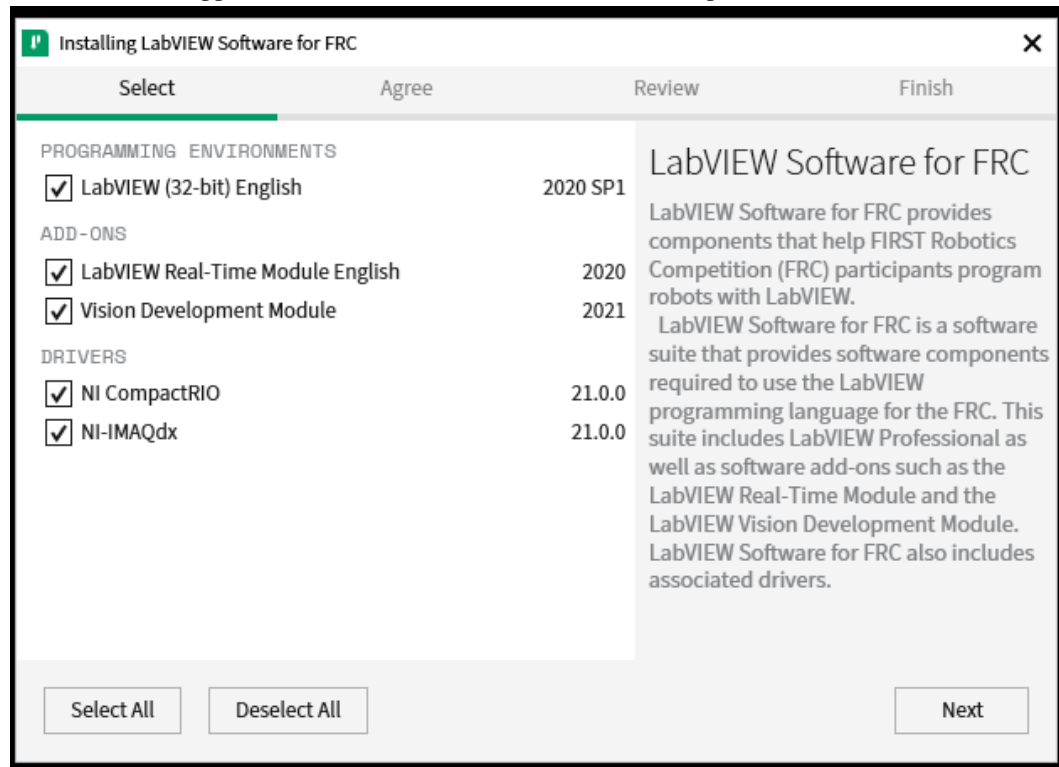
Installing LabVIEW Software for FRC

Select Agree Review Finish

PROGRAMMING ENVIRONMENTS

LabVIEW (32-bit) English 2020 SP1

ADD-ONS

LabVIEW Real-Time Module English 2020

Vision Development Module 2021

DRIVERS

NI CompactRIO 21.0.0

NI-IMAQdx 21.0.0

LabVIEW Software for FRC

LabVIEW Software for FRC provides components that help FIRST Robotics Competition (FRC) participants program robots with LabVIEW.

LabVIEW Software for FRC is a software suite that provides software components required to use the LabVIEW programming language for the FRC. This suite includes LabVIEW Professional as well as software add-ons such as the LabVIEW Real-Time Module and the LabVIEW Vision Development Module. LabVIEW Software for FRC also includes associated drivers.

Select All Deselect All Next